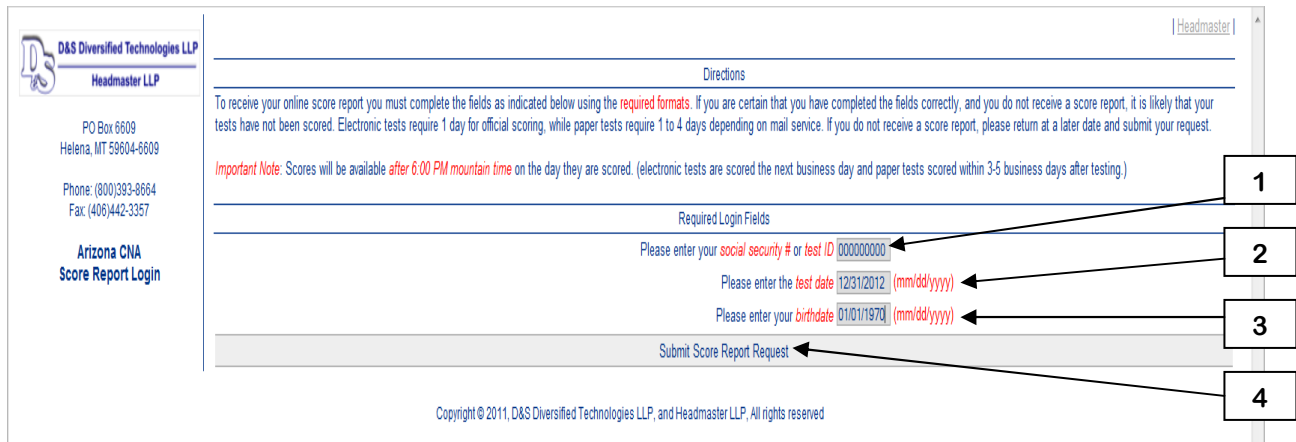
D&S Diversified Technologies LLP
Headmaster LLP

PO Box 6609
Helena, MT 59604-6609

Phone: (800)393-8664
Fax: (406)442-3357

Arizona CNA
Score Report Login

| Headmaster |

Directions

To receive your online score report you must complete the fields as indicated below using the required formats. If you are certain that you have completed the fields correctly, and you do not receive a score report, it is likely that your tests have not been scored. Electronic tests require 1 day for official scoring, while paper tests require 1 to 4 days depending on mail service. If you do not receive a score report, please return at a later date and submit your request.

Important Note: Scores will be available after 6:00 PM mountain time on the day they are scored. (electronic tests are scored the next business day and paper tests scored within 3-5 business days after testing.)

Required Login Fields

Please enter your social security # or test ID 000000000

Please enter the test date 12/31/2012 (mm/dd/yyyy)

Please enter your birthdate 01/01/1970 (mm/dd/yyyy)

Submit Score Report Request

1

2

3

4

Copyright © 2011, D&S Diversified Technologies LLP, and Headmaster LLP, All rights reserved